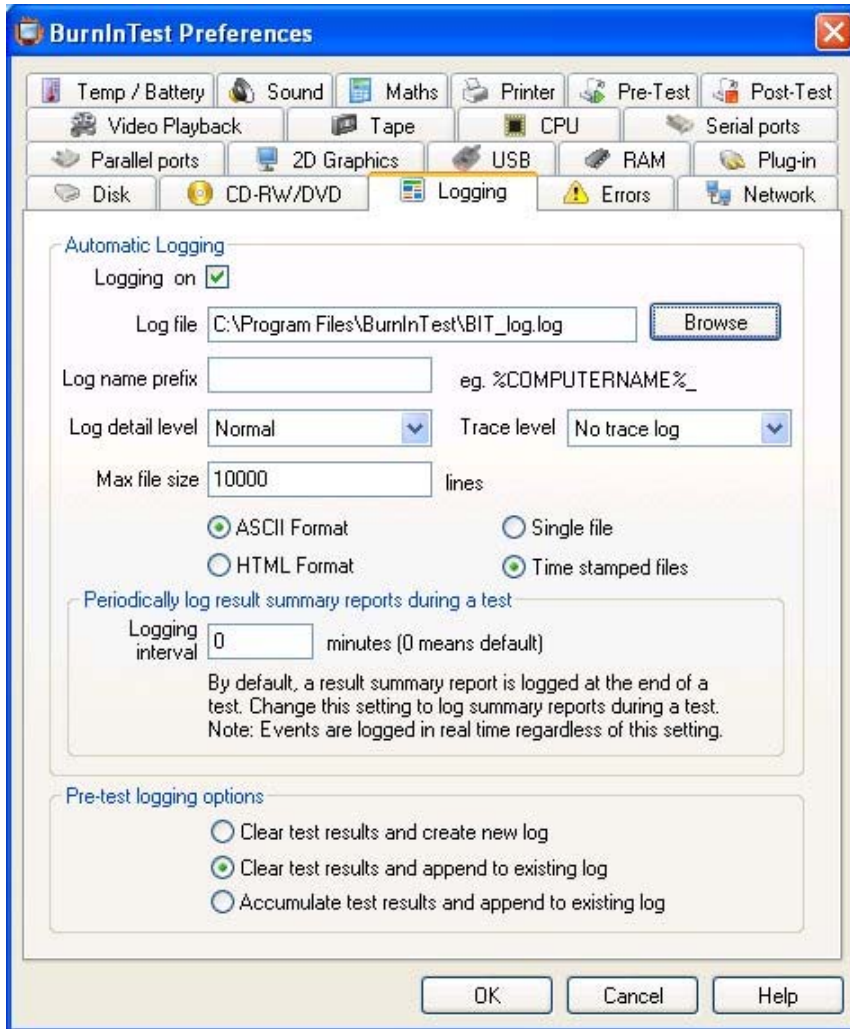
BurnInTest Preferences

Temp / Battery | Sound | Maths | Printer | Pre-Test | Post-Test
Video Playback | Tape | CPU | Serial ports
Parallel ports | 2D Graphics | USB | RAM | Plug-in
Disk | CD-RW/DVD | Logging | Errors | Network

Automatic Logging

Logging on

Log file C:\Program Files\BurnInTest\BIT_log.log Browse

Log name prefix eg. %COMPUTERNAME%_

Log detail level Normal Trace level No trace log

Max file size 10000 lines

ASCII Format
HTML Format
Single file
Time stamped files

Periodically log result summary reports during a test

Logging interval 0 minutes (0 means default)

By default, a result summary report is logged at the end of a test. Change this setting to log summary reports during a test. Note: Events are logged in real time regardless of this setting.

Pre-test logging options

Clear test results and create new log
Clear test results and append to existing log
Accumulate test results and append to existing log

OK Cancel Help